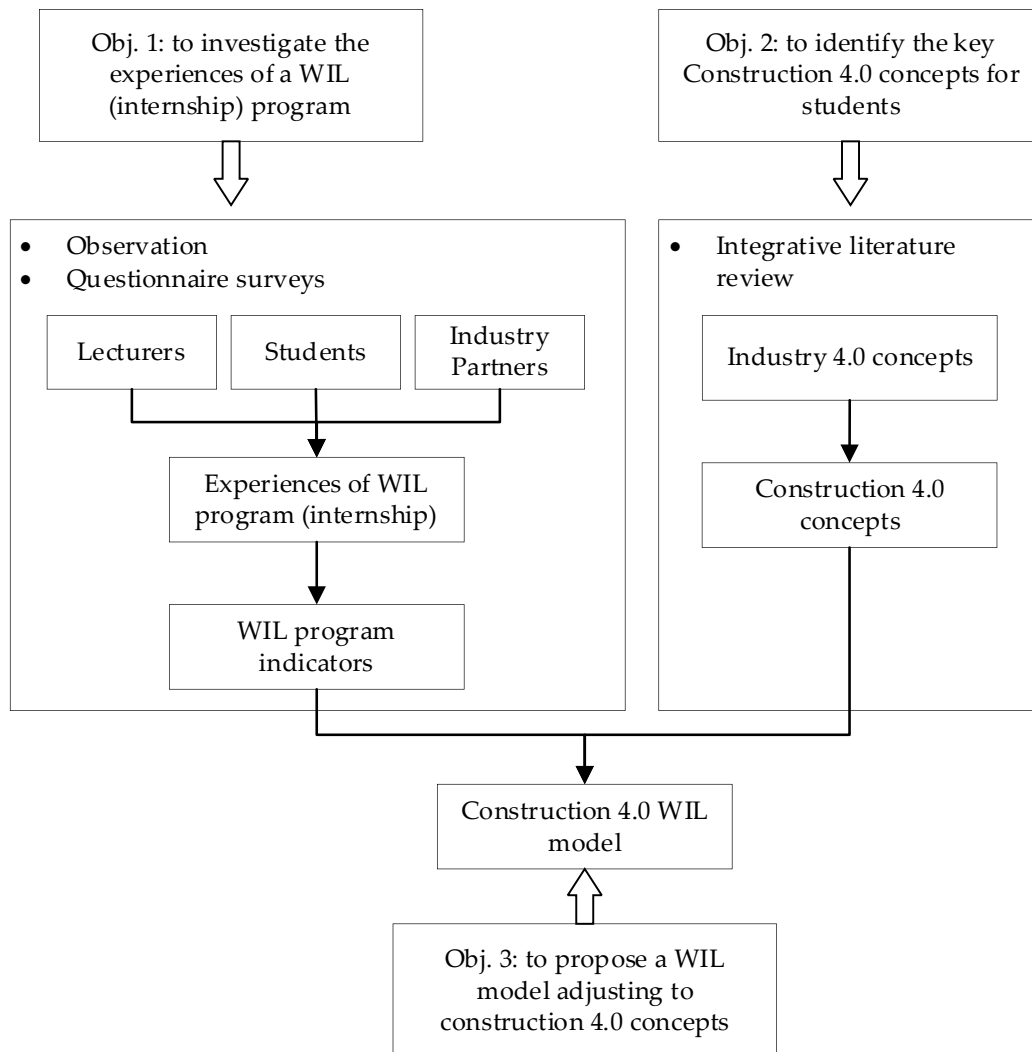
Obj. 1: to investigate the experiences of a WIL (internship) program

Obj. 2: to identify the key Construction 4.0 concepts for students

- Observation
- Questionnaire surveys

Lecturers

Students

Industry Partners

Experiences of WIL program (internship)

WIL program indicators

- Integrative literature review

Industry 4.0 concepts

Construction 4.0 concepts

Construction 4.0 WIL model

Obj. 3: to propose a WIL model adjusting to construction 4.0 concepts